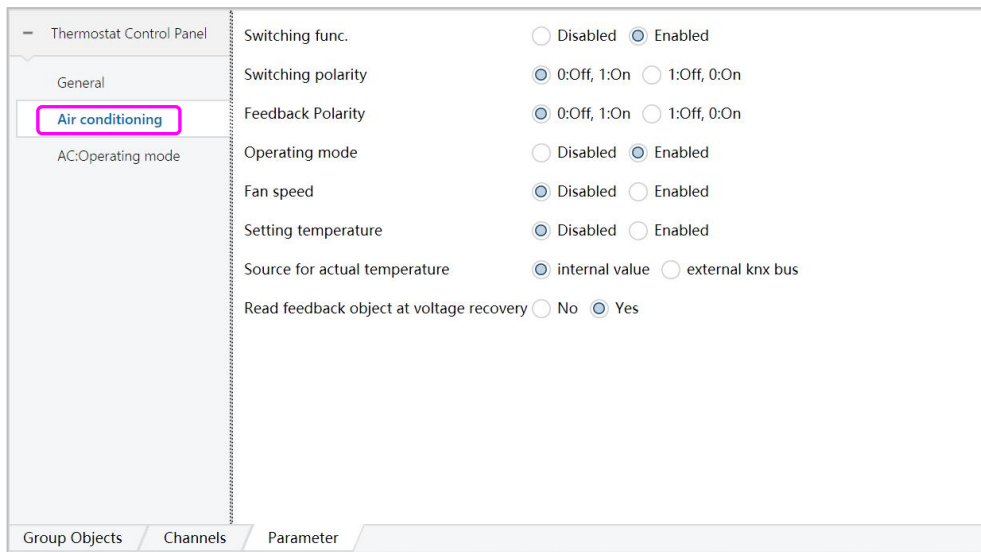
− Thermostat Control Panel

General

Air conditioning

AC:Operating mode

| | |
|---|---|
| Switching func. | Disabled Enabled |
| Switching polarity | 0:Off, 1:On 1:Off, 0:On |
| Feedback Polarity | 0:Off, 1:On 1:Off, 0:On |
| Operating mode | Disabled Enabled |
| Fan speed | Disabled Enabled |
| Setting temperature | Disabled Enabled |
| Source for actual temperature | internal value external knx bus |
| Read feedback object at voltage recovery | No Yes |

Group Objects | Channels | Parameter